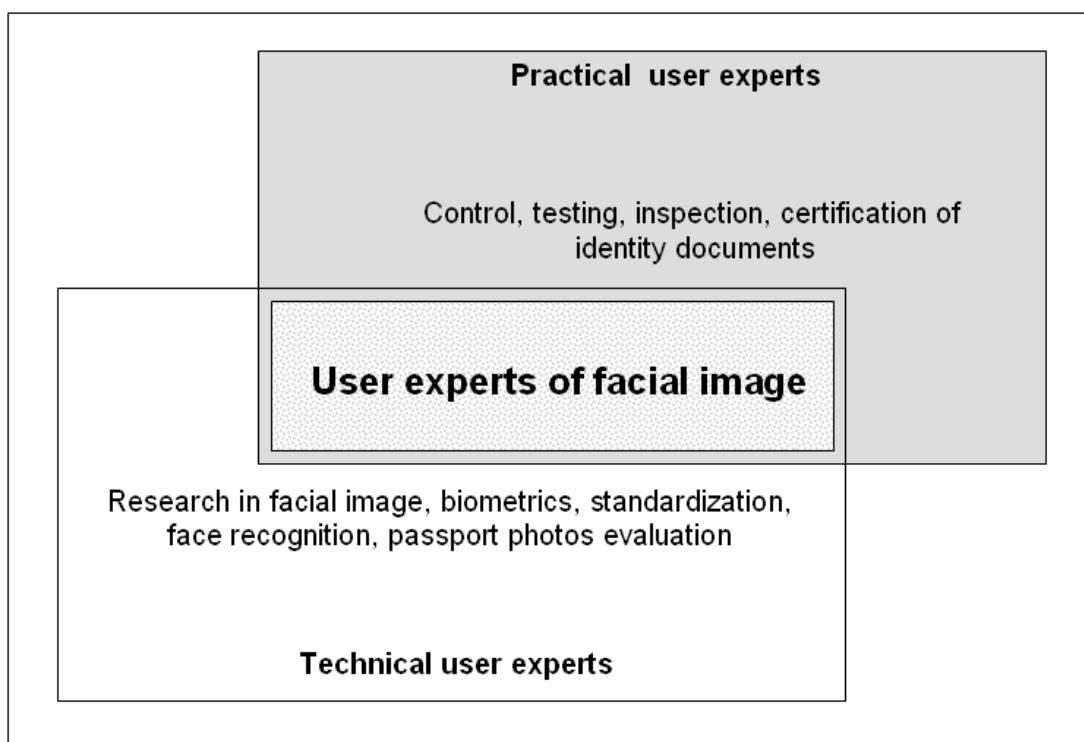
Practical user experts

Control, testing, inspection, certification of identity documents

User experts of facial image

Research in facial image, biometrics, standardization, face recognition, passport photos evaluation

Technical user experts